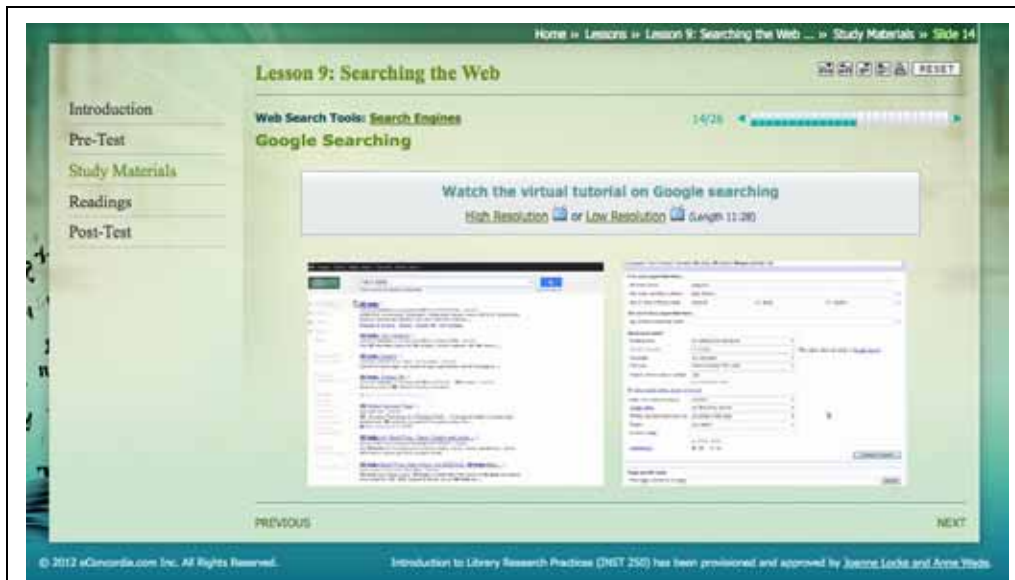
Home » Lessons » Lesson 9: Searching the Web ... » Study Materials » Slide 14

Lesson 9: Searching the Web

RESET

Introduction
Pre-Test
Study Materials
Readings
Post-Test

Web Search Tools: Search Engines

14/26

Google Searching

Watch the virtual tutorial on Google searching

High Resolution or Low Resolution (Length 11:28)

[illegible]

PREVIOUS

NEXT

© 2012 eConcordia.com Inc. All Rights Reserved.

Introduction to Library Research Practices (INST 250) has been provisioned and approved by Joanne Locke and Anne Wade.